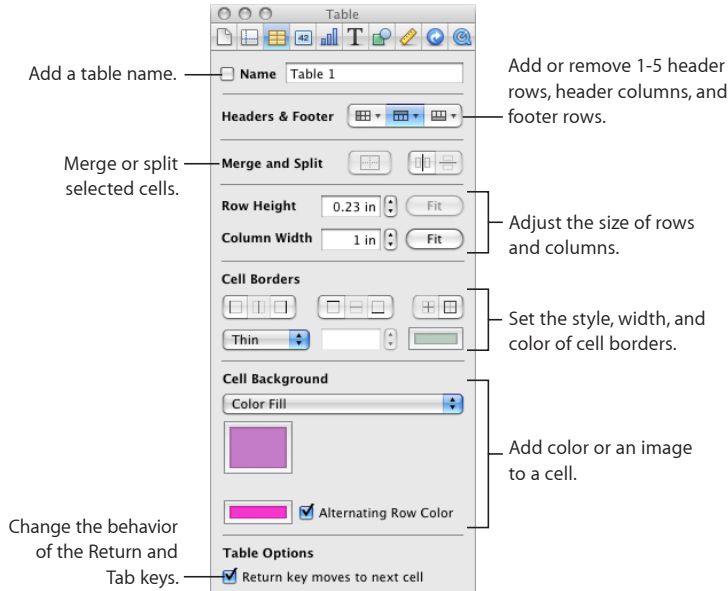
Table

Add a table name.

Name Table 1

Add or remove 1-5 header rows, header columns, and footer rows.

Headers & Footer

Merge or split selected cells.

Merge and Split

Row Height 0.23 in Fit

Column Width 1 in Fit

Adjust the size of rows and columns.

Cell Borders

Thin

Set the style, width, and color of cell borders.

Cell Background

Color Fill

Add color or an image to a cell.

Alternating Row Color

Change the behavior of the Return and Tab keys.

Table Options

Return key moves to next cell